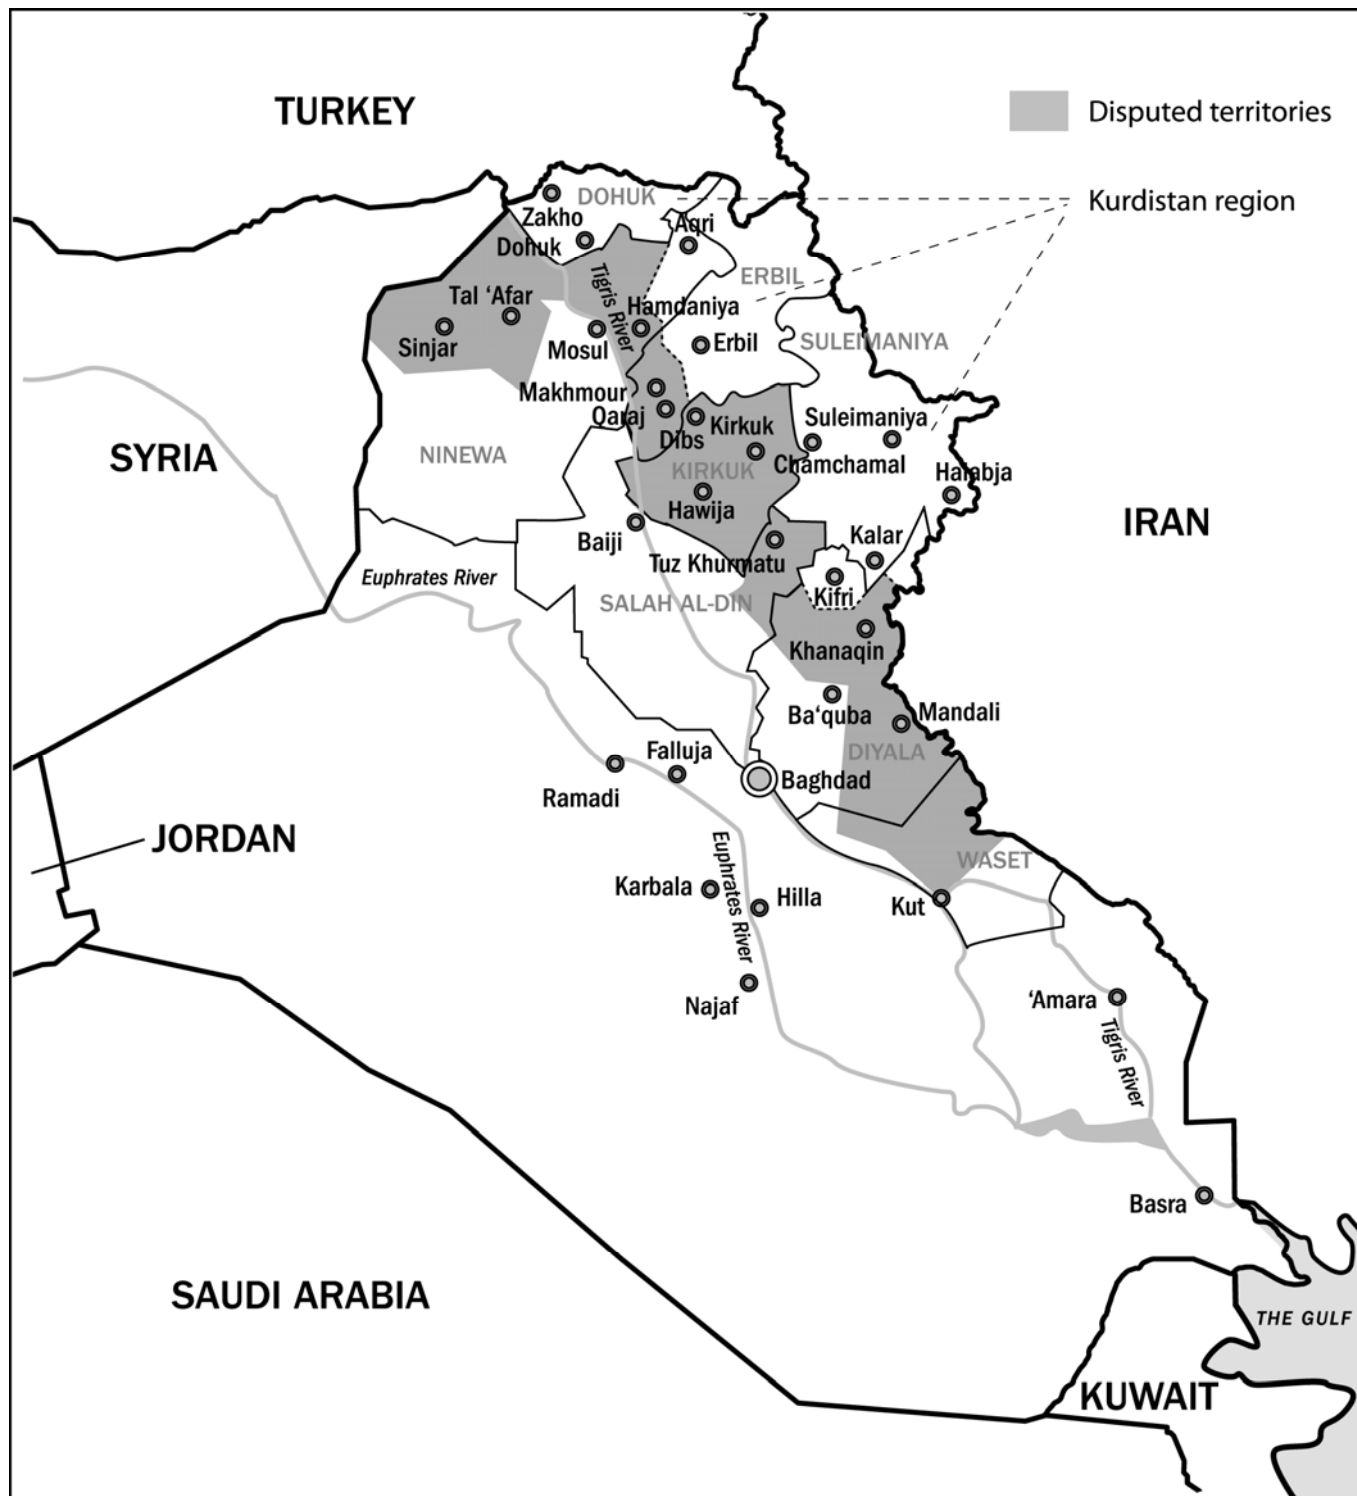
TURKEY

Disputed territories

Kurdistan region

DOHUK
Zakho
Aqri
Dohuk
ERBIL
Tigris River
Tal 'Afar
Hamdaniya
Sinjar
Mosul
Erbil
SULEIMANIYA
Makhmour
Qaraj
Suleimaniya
Dibs
Kirkuk
SYRIA
NINEWA
KIRKUK
Chamchamal
Halabja
Hawija
IRAN
Baiji
Kalar
Tuz Khurmatu
Euphrates River
Kifri
SALAH AL-DIN
Khanaqin
Mandali
Ba'quba
DIYALA
Falluja
Baghdad
Ramadi
JORDAN
Euphrates River
WASET
Karbala
Hilla
Kut
Najaf
'Amara
Tigris River
Basra
SAUDI ARABIA
THE GULF
KUWAIT